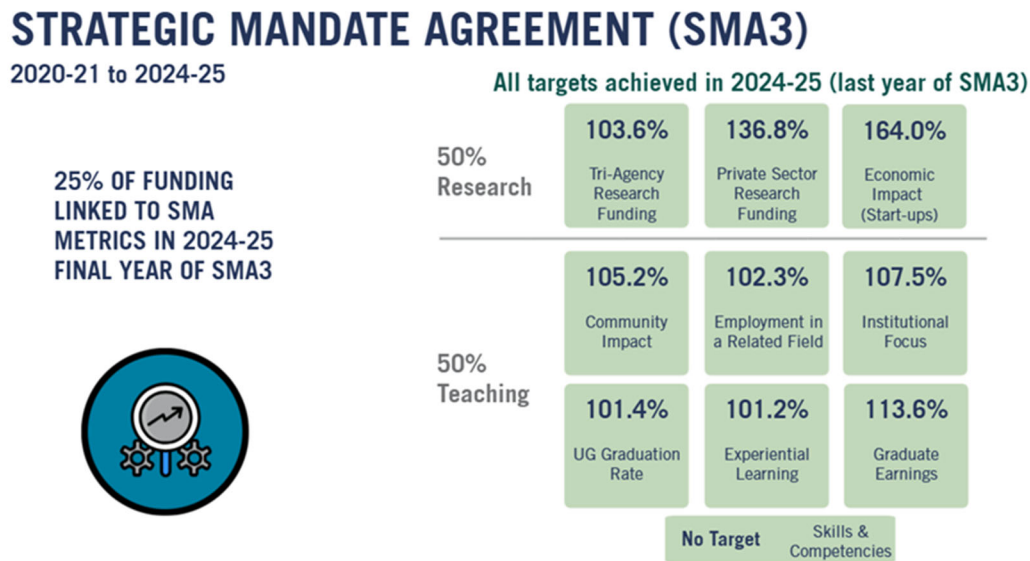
STRATEGIC MANDATE AGREEMENT (SMA3)

2020-21 to 2024-25

All targets achieved in 2024-25 (last year of SMA3)

25% OF FUNDING LINKED TO SMA METRICS IN 2024-25 FINAL YEAR OF SMA3

50% Research

103.6%
Tri-Agency Research Funding

136.8%
Private Sector Research Funding

164.0%
Economic Impact (Start-ups)

50% Teaching

105.2%
Community Impact

102.3%
Employment in a Related Field

107.5%
Institutional Focus

101.4%
UG Graduation Rate

101.2%
Experiential Learning

113.6%
Graduate Earnings

No Target
Skills & Competencies